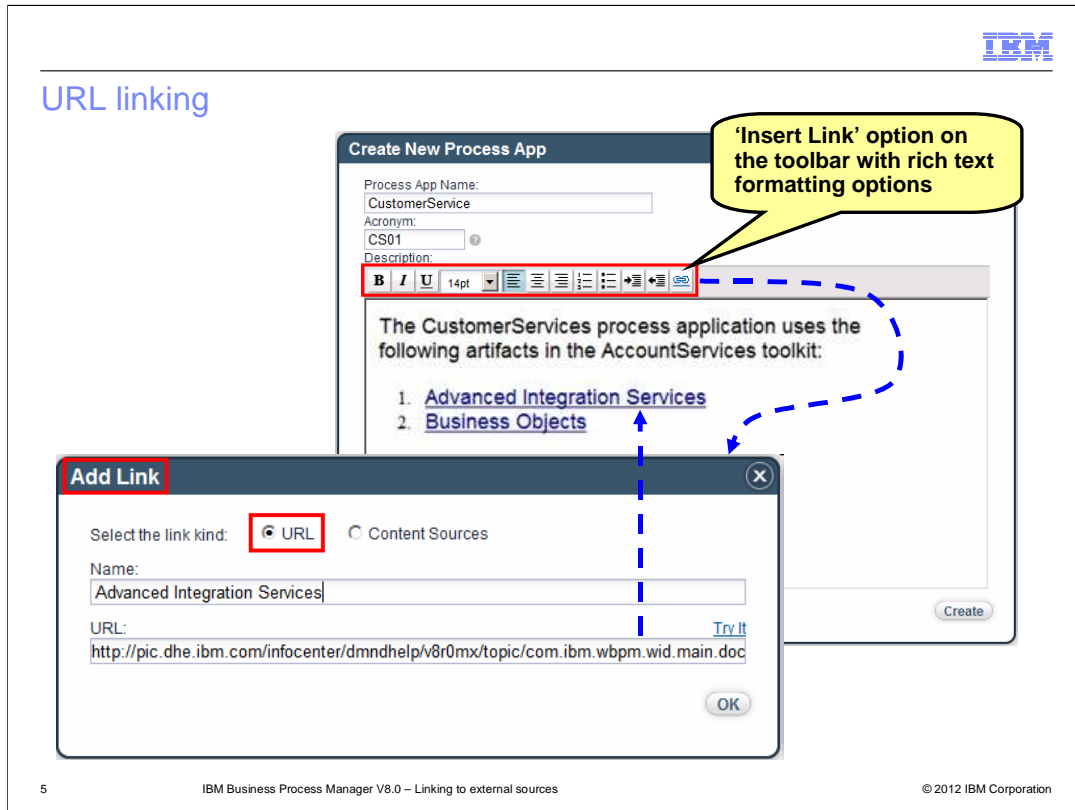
IBM

URL linking

Create New Process App

'Insert Link' option on the toolbar with rich text formatting options

Process App Name:
CustomerService
Acronym:
CS01
Description:

B I U 14pt

The CustomerServices process application uses the following artifacts in the AccountServices toolkit:

1. Advanced Integration Services
2. Business Objects

Add Link

Select the link kind: URL Content Sources

Name:
Advanced Integration Services

URL: Try It
http://pic.dhe.ibm.com/infocenter/dmndhelp/v8r0mx/topic/com.ibm.wbpm.wid.main.doc

OK

Create

5 IBM Business Process Manager V8.0 – Linking to external sources © 2012 IBM Corporation